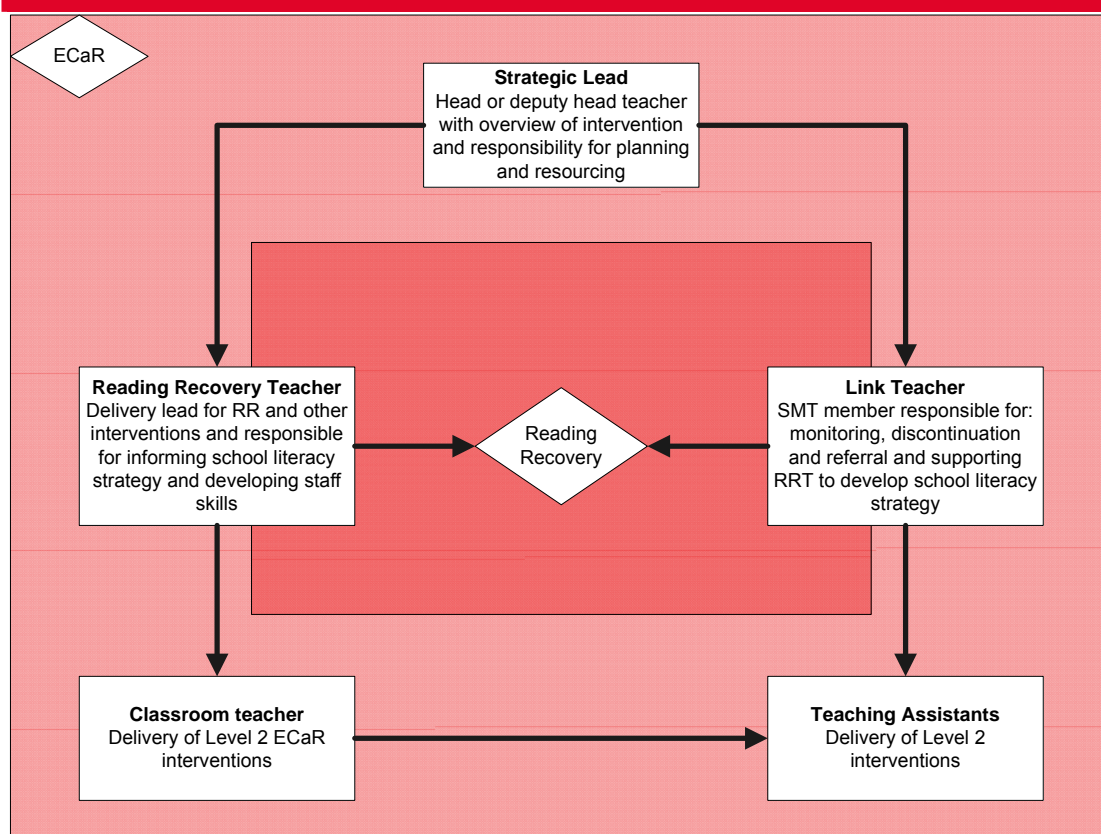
ECaR

**Strategic Lead**
Head or deputy head teacher with overview of intervention and responsibility for planning and resourcing

**Reading Recovery Teacher**
Delivery lead for RR and other interventions and responsible for informing school literacy strategy and developing staff skills

Reading Recovery

**Link Teacher**
SMT member responsible for: monitoring, discontinuation and referral and supporting RRT to develop school literacy strategy

**Classroom teacher**
Delivery of Level 2 ECaR interventions

**Teaching Assistants**
Delivery of Level 2 interventions